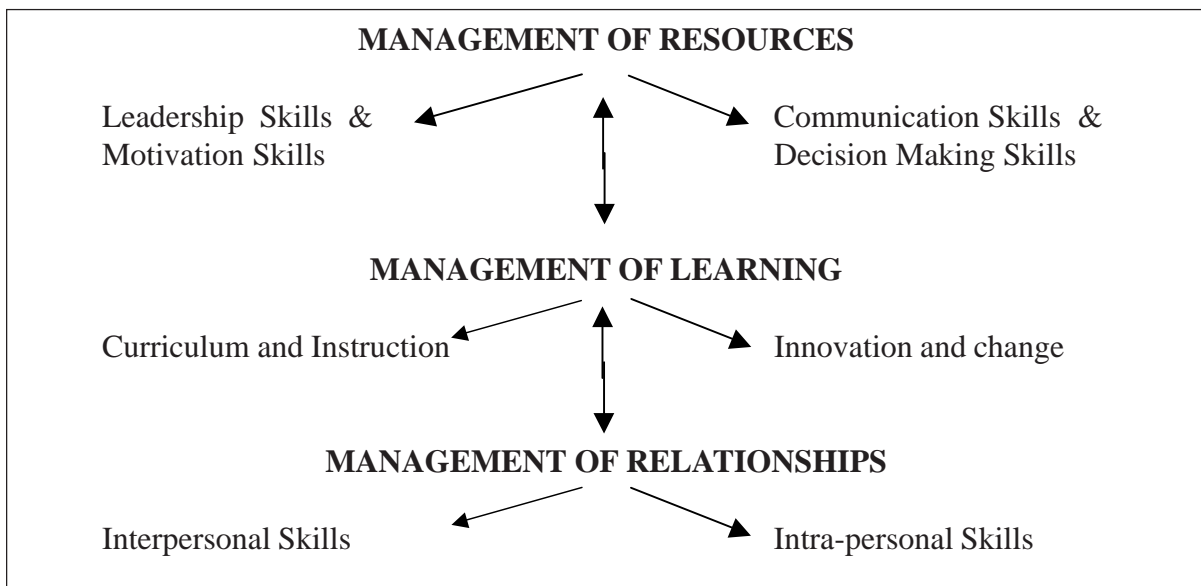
MANAGEMENT OF RESOURCES

Leadership Skills & Motivation Skills

Communication Skills & Decision Making Skills

MANAGEMENT OF LEARNING

Curriculum and Instruction

Innovation and change

MANAGEMENT OF RELATIONSHIPS

Interpersonal Skills

Intra-personal Skills